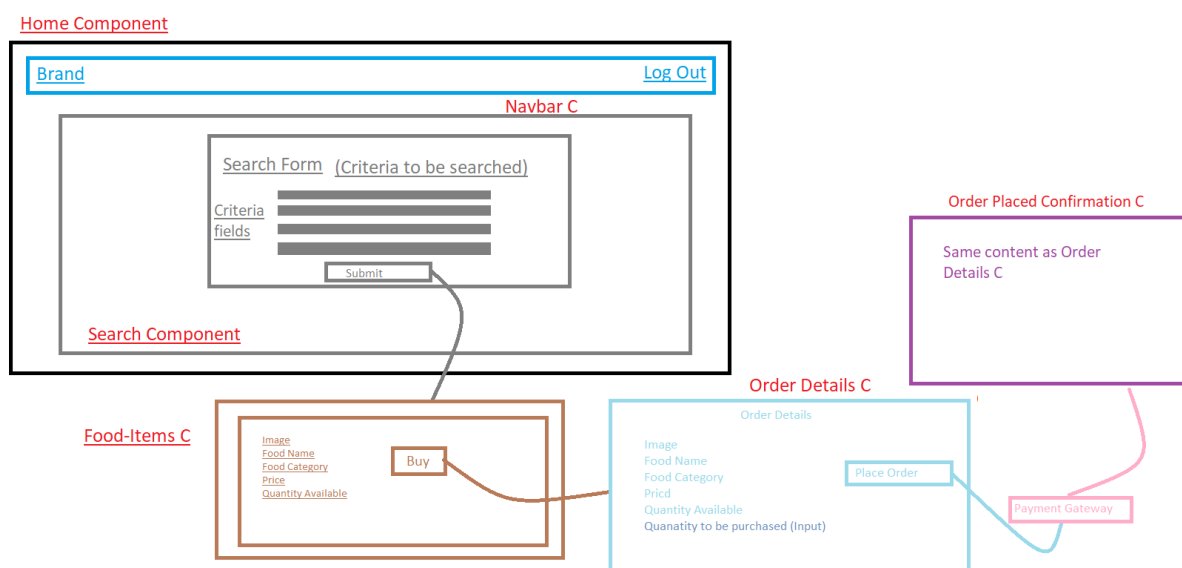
Home Component

Brand

Log Out

Navbar C

Search Form (Criteria to be searched)

Criteria fields

Submit

Search Component

Order Placed Confirmation C

Same content as Order Details C

Order Details C

Food-Items C

Image
Food Name
Food Category
Price
Quantity Available

Buy

Order Details

Image
Food Name
Food Category
Pricd
Quantity Available
Quanatity to be purchased (Input)

Place Order

Payment Gateway